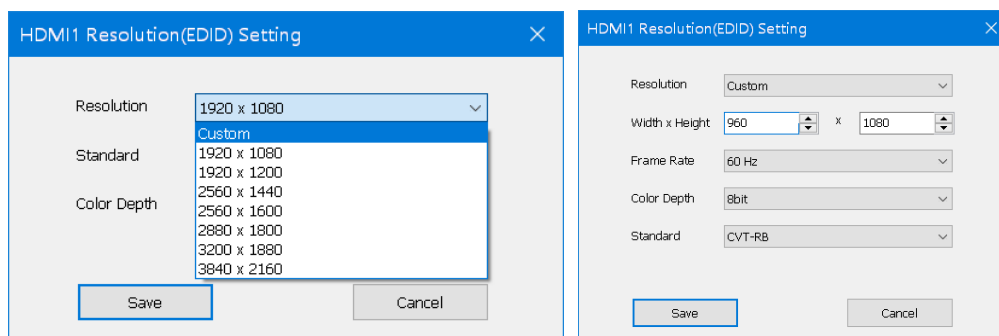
HDMI1 Resolution(EDID) Setting

Resolution 1920 x 1080

Custom
1920 x 1080
1920 x 1200
2560 x 1440
2560 x 1600
2880 x 1800
3200 x 1880
3840 x 2160

Standard

Color Depth

Save Cancel

HDMI1 Resolution(EDID) Setting

Resolution Custom

Width x Height 960 x 1080

Frame Rate 60 Hz

Color Depth 8bit

Standard CVT-RB

Save Cancel